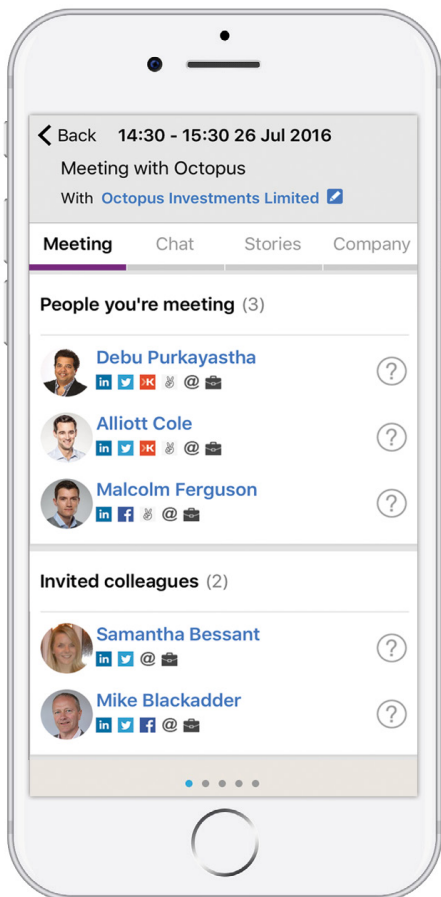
Back 14:30 - 15:30 26 Jul 2016

Meeting with Octopus

With Octopus Investments Limited

Meeting Chat Stories Company

People you're meeting (3)

Debu Purkayastha

in @

?

Alliott Cole

in @

?

Malcolm Ferguson

in f @

?

Invited colleagues (2)

Samantha Bessant

in @

?

Mike Blackadder

in f @

?